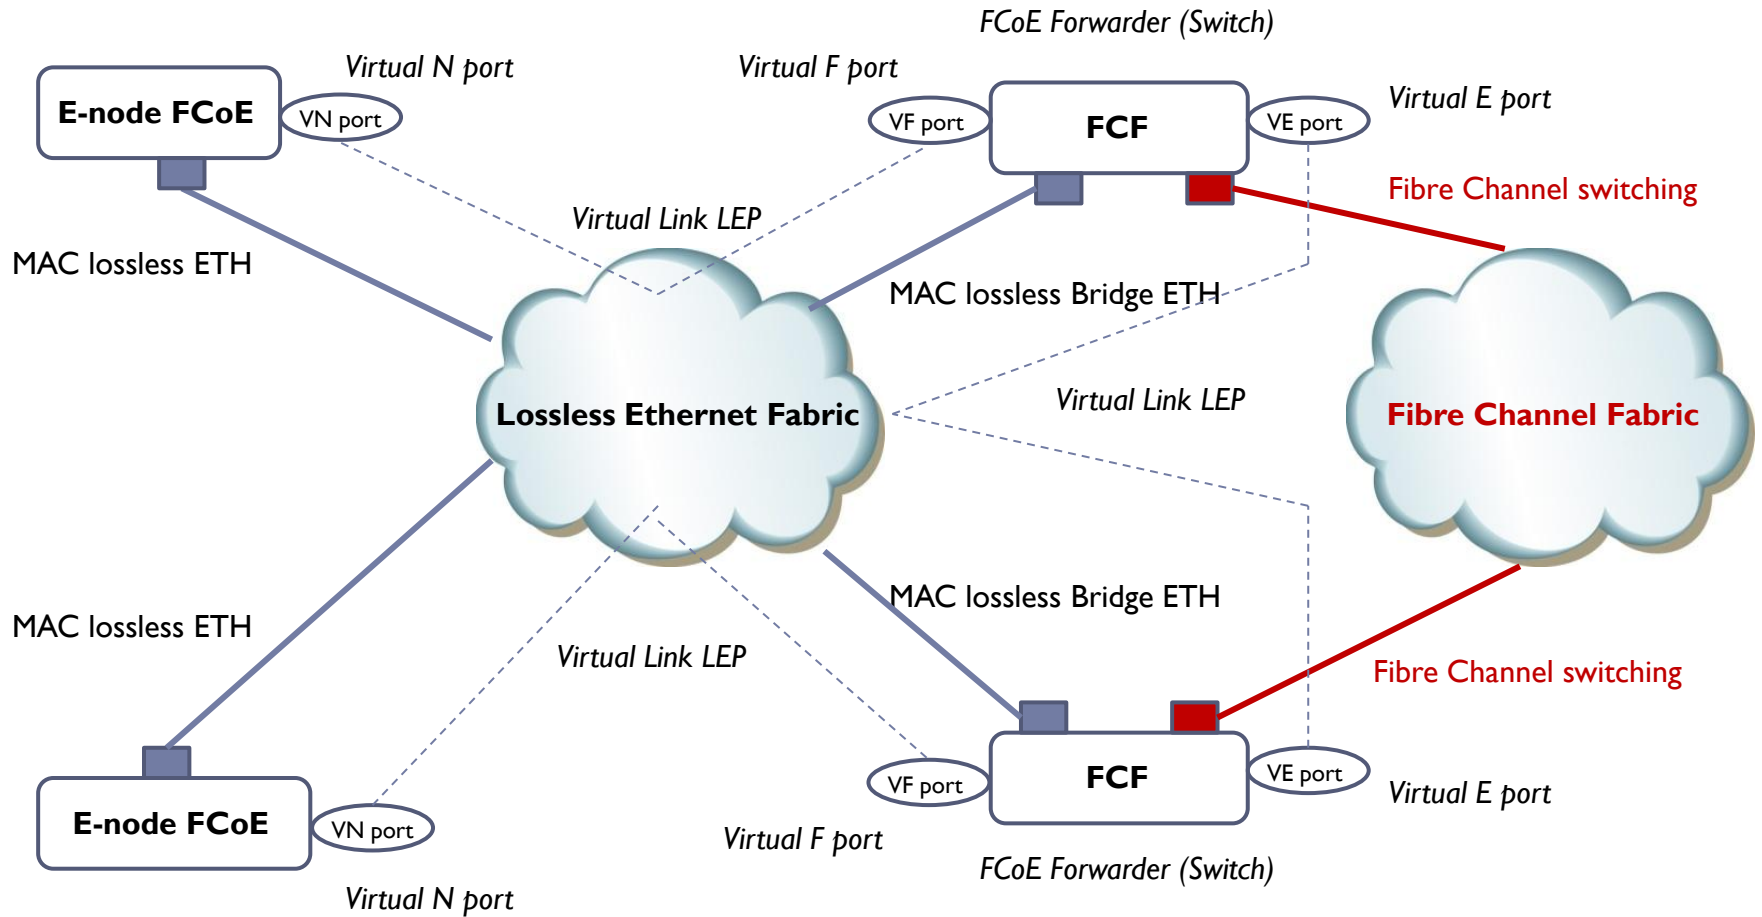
FCoE Forwarder (Switch)

Virtual N port

Virtual F port

E-node FCoE

VN port

VF port

FCF

VE port

Virtual E port

Fibre Channel switching

Virtual Link LEP

MAC lossless ETH

MAC lossless Bridge ETH

Lossless Ethernet Fabric

Virtual Link LEP

Fibre Channel Fabric

MAC lossless Bridge ETH

MAC lossless ETH

Virtual Link LEP

Fibre Channel switching

VF port

FCF

VE port

Virtual E port

E-node FCoE

VN port

Virtual F port

FCoE Forwarder (Switch)

Virtual N port